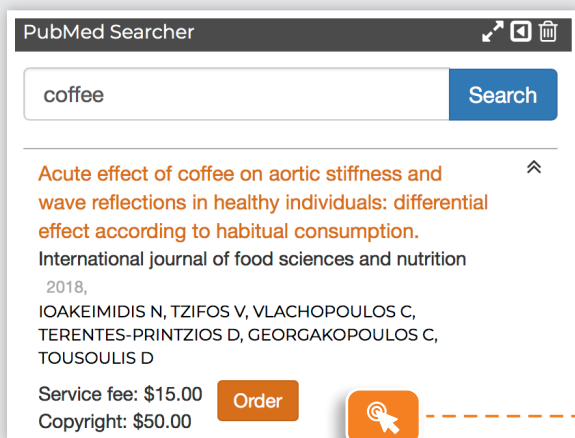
PubMed Searcher

coffee

Search

Acute effect of coffee on aortic stiffness and wave reflections in healthy individuals: differential effect according to habitual consumption.

International journal of food sciences and nutrition

2018,

IOAKEIMIDIS N, TZIFOS V, VLACHOPOULOS C, TERENTES-PRINTZIOS D, GEORGAKOPOULOS C, TOUSOULIS D

Service fee: $15.00

Order

Copyright: $50.00